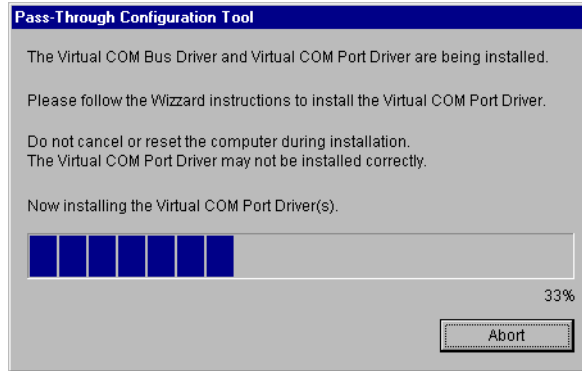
Pass-Through Configuration Tool

The Virtual COM Bus Driver and Virtual COM Port Driver are being installed.

Please follow the Wizzard instructions to install the Virtual COM Port Driver.

Do not cancel or reset the computer during installation.
The Virtual COM Port Driver may not be installed correctly.

Now installing the Virtual COM Port Driver(s).

33%

Abort